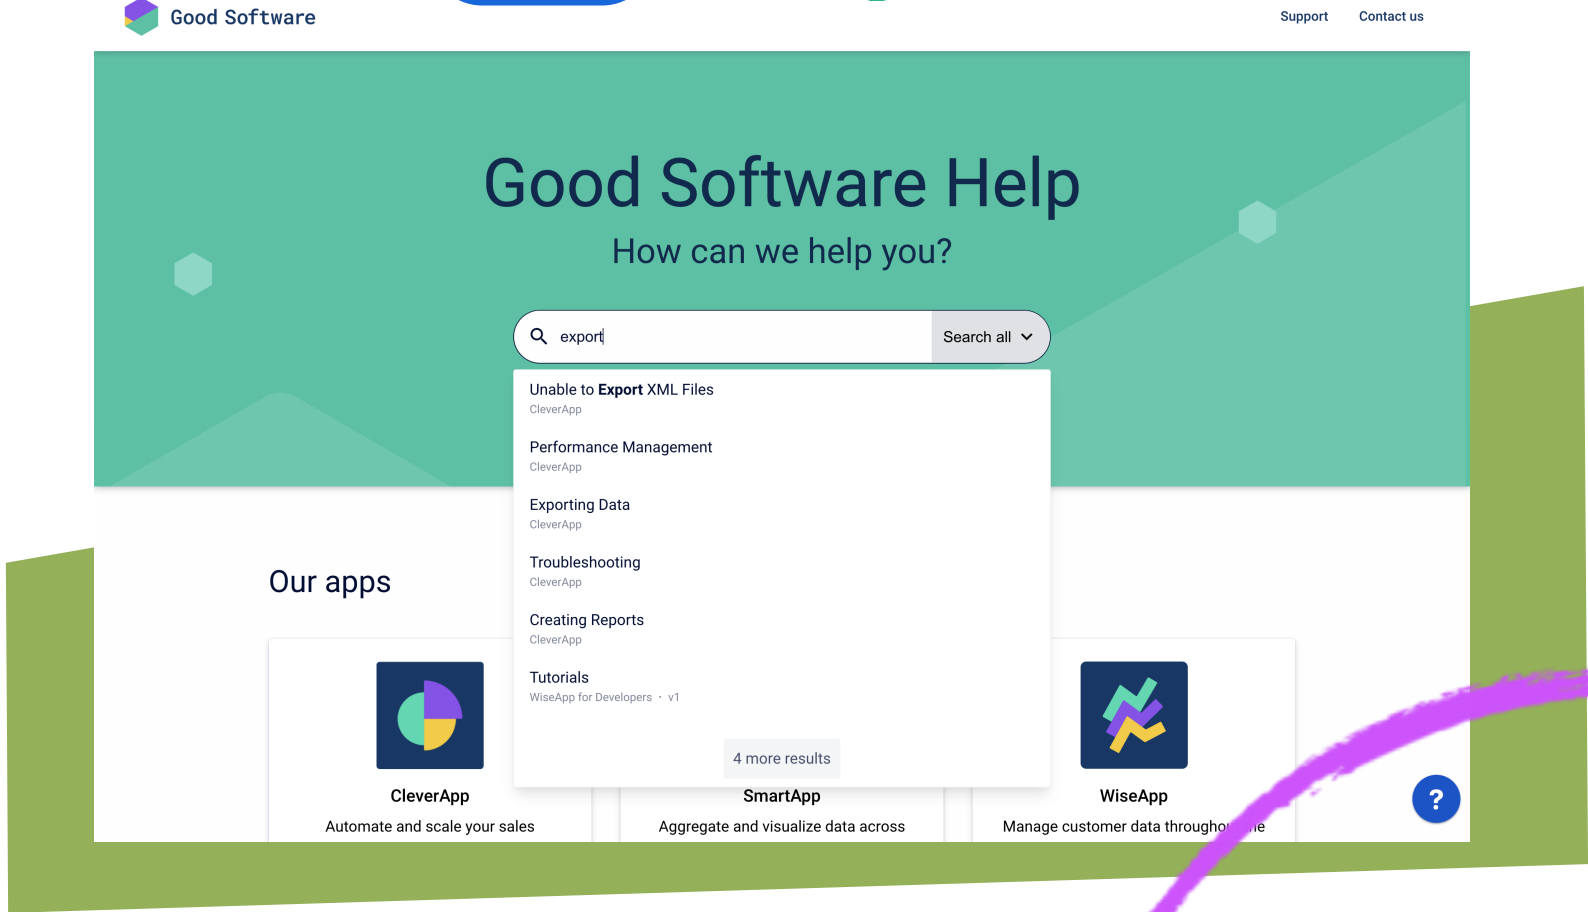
Good Software

Support Contact us

Good Software Help

How can we help you?

export

Search all

Unable to **Export** XML Files
CleverApp

Performance Management
CleverApp

Exporting Data
CleverApp

Troubleshooting
CleverApp

Creating Reports
CleverApp

Tutorials
WiseApp for Developers · v1

4 more results

Our apps

CleverApp
Automate and scale your sales

SmartApp
Aggregate and visualize data across

WiseApp
Manage customer data througho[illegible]e

?